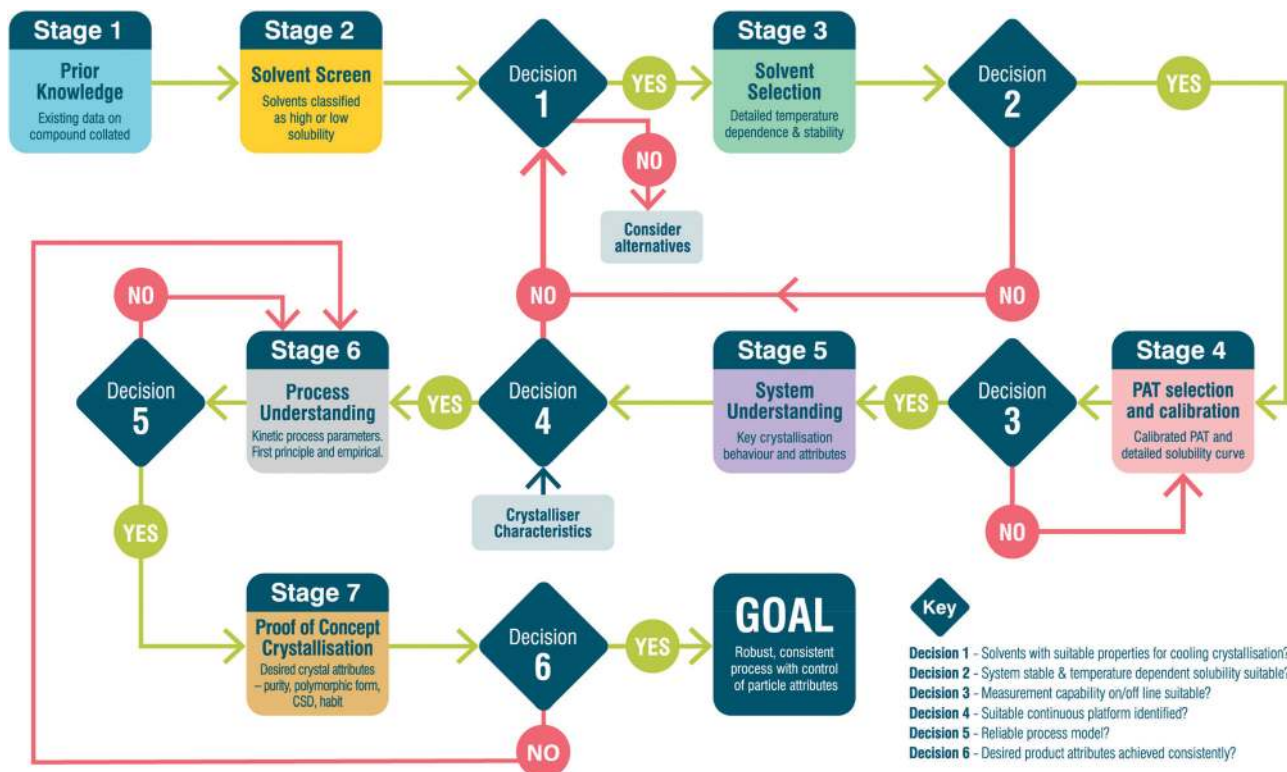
Stage 1
Prior Knowledge
Existing data on compound collated

Stage 2
Solvent Screen
Solvents classified as high or low solubility

Decision 1

YES

NO

Consider alternatives

Stage 3
Solvent Selection
Detailed temperature dependence & stability

Decision 2

YES

NO

NO

NO

Stage 6
Process Understanding
Kinetic process parameters. First principle and empirical.

YES

Decision 4

Crystalliser Characteristics

Stage 5
System Understanding
Key crystallisation behaviour and attributes

YES

Decision 3

Stage 4
PAT selection and calibration
Calibrated PAT and detailed solubility curve

NO

Decision 5

YES

Stage 7
Proof of Concept Crystallisation
Desired crystal attributes – purity, polymorphic form, CSD, habit

Decision 6

YES

NO

GOAL
Robust, consistent process with control of particle attributes

Key

Decision 1 - Solvents with suitable properties for cooling crystallisation?
Decision 2 - System stable & temperature dependent solubility suitable?
Decision 3 - Measurement capability on/off line suitable?
Decision 4 - Suitable continuous platform identified?
Decision 5 - Reliable process model?
Decision 6 - Desired product attributes achieved consistently?